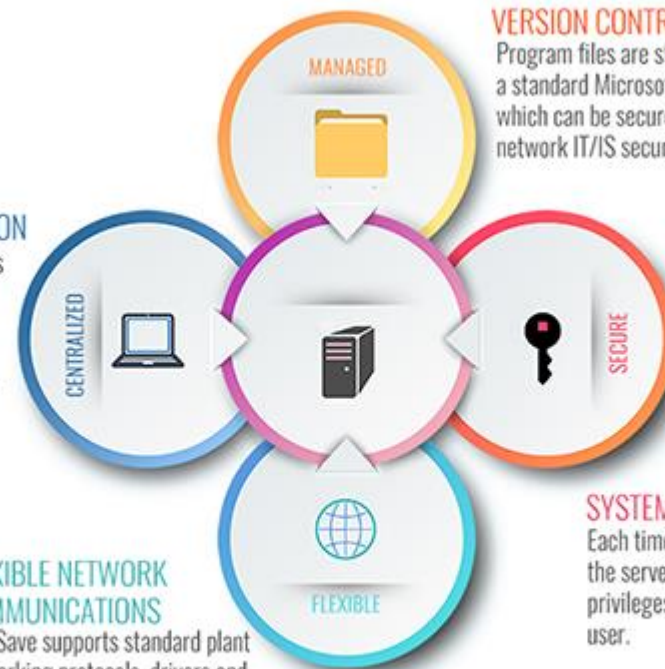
VERSION CONTR
Program files are st
a standard Microso
which can be secur
network IT/IS secur

MANAGED

ON
s

CENTRALIZED

SECURE

SYSTEM
Each tim
the serve
privilege
user.

XIBLE NETWORK
MMUNICATIONS
Save supports standard plant
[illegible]

FLEXIBLE